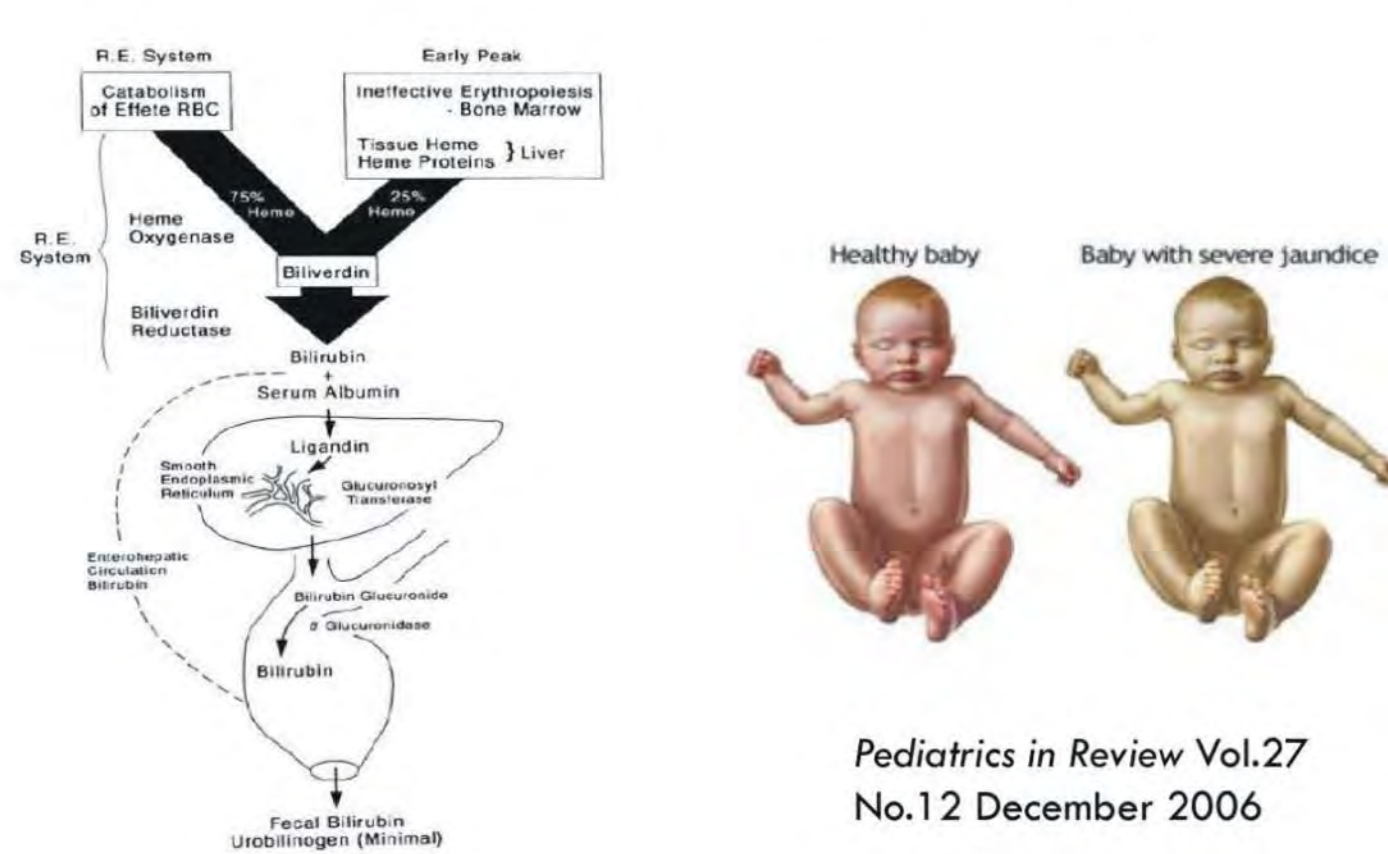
R.E. System

Early Peak

Catabolism of Effete RBC

Ineffective Erythropoiesis - Bone Marrow

Tissue Heme Heme Proteins } Liver

75% Heme

25% Heme

R.E. System

Heme Oxygenase

Biliverdin

Biliverdin Reductase

Bilirubin + Serum Albumin

Ligandin

Smooth Endoplasmic Reticulum

Glucuronosyl Transferase

Enterohepatic Circulation Bilirubin

Bilirubin Glucuronide

β Glucuronidase

Bilirubin

Fecal Bilirubin Urobilinogen (Minimal)

Healthy baby

Baby with severe jaundice

*Pediatrics in Review* Vol.27 No.12 December 2006